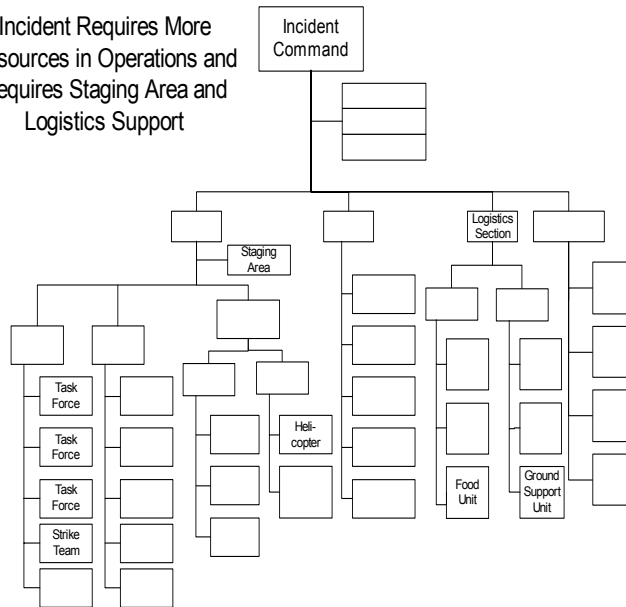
Incident Requires More
sources in Operations and
equires Staging Area and
Logistics Support

Incident Command

Staging Area

Logistics Section

Task Force

Task Force

Task Force

Strike Team

Heli-copter

Food Unit

Ground Support Unit